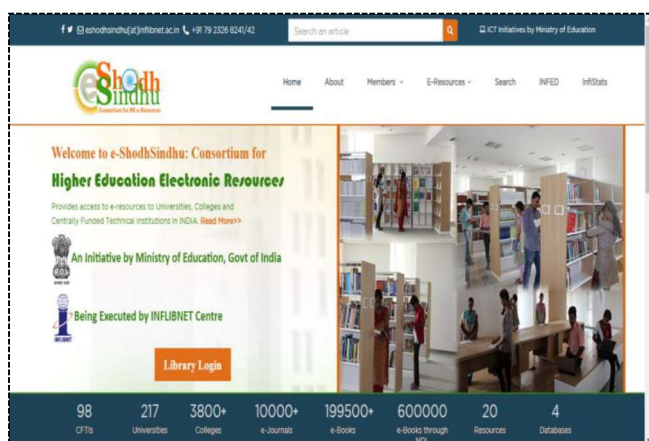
f 🐦 eshodhsindhu[at]inflibnet.ac.in +91 79 2326 8241/42

Search an article

ICT Initiatives by Ministry of Education

e-Shodh Sindhu
Consortium for HE e-Resources

Home About Members E-Resources Search INFED InfiStats

Welcome to e-ShodhSindhu: Consortium for

Higher Education Electronic Resources

Provides access to e-resources to Universities, Colleges and Centrally Funded Technical institutions in INDIA. Read More>>

An Initiative by Ministry of Education, Govt of India

Being Executed by INFLIBNET Centre

Library Login

98 CFTIs

217 Universities

3800+ Colleges

10000+ e-Journals

199500+ e-Books

600000 e-Books through NDL

20 Resources

4 Databases